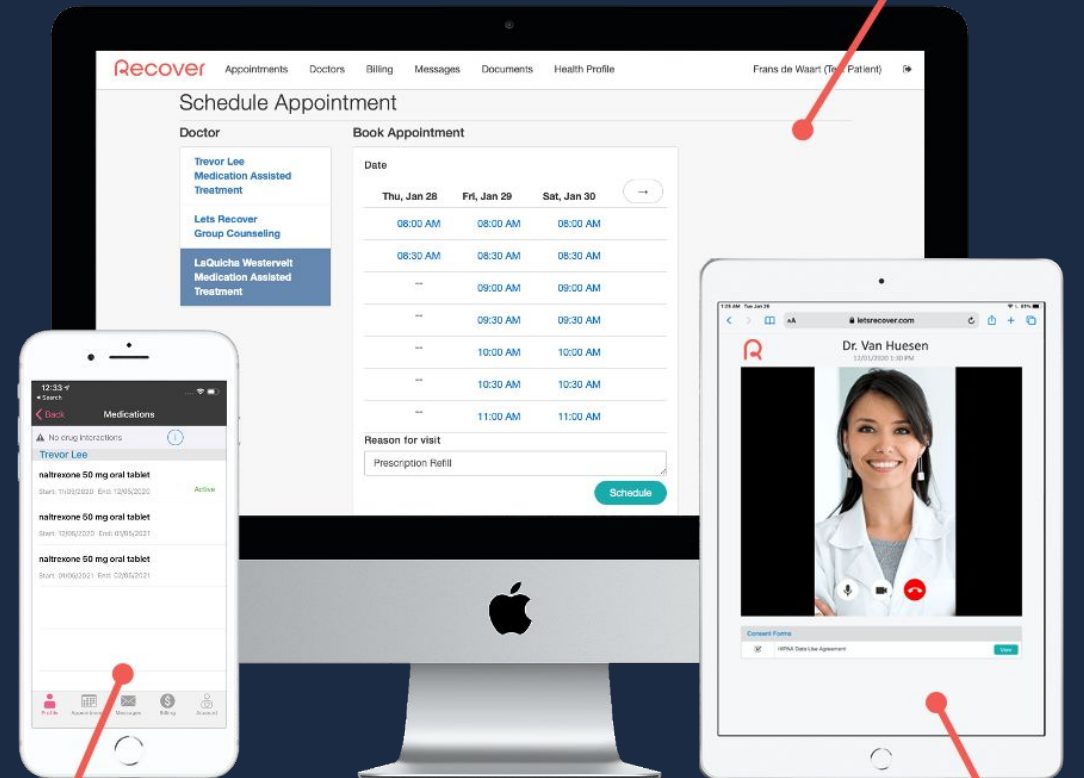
Recover Appointments Doctors Billing Messages Documents Health Profile Frans de Waart (Te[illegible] Patient)

Schedule Appointment

Doctor

Trevor Lee
Medication Assisted Treatment

Lets Recover
Group Counseling

LaQuicha Westervelt
Medication Assisted Treatment

Book Appointment

Date

→

| Thu, Jan 28 | Fri, Jan 29 | Sat, Jan 30 |
|---|---|---|
| 08:00 AM | 08:00 AM | 08:00 AM |
| 08:30 AM | 08:30 AM | 08:30 AM |
| -- | 09:00 AM | 09:00 AM |
| -- | 09:30 AM | 09:30 AM |
| -- | 10:00 AM | 10:00 AM |
| -- | 10:30 AM | 10:30 AM |
| -- | 11:00 AM | 11:00 AM |

Reason for visit

Prescription Refill

Schedule

12:33
◂ Search
Back Medications
No drug interactions
Trevor Lee
naltrexone 50 mg oral tablet
Start: 11/03/2020 End: 12/05/2020 Active
naltrexone 50 mg oral tablet
Start: 12/06/2020 End: 01/05/2021
naltrexone 50 mg oral tablet
Start: 06/06/2021 End: 02/05/2021
Profile Appointments Messages Billing Account

1:29 AM Tue Jan 26
AA letsrecover.com
Dr. Van Huesen
12/01/2020 1:30 PM
Consent Forms
HIPAA Data Use Agreement
View